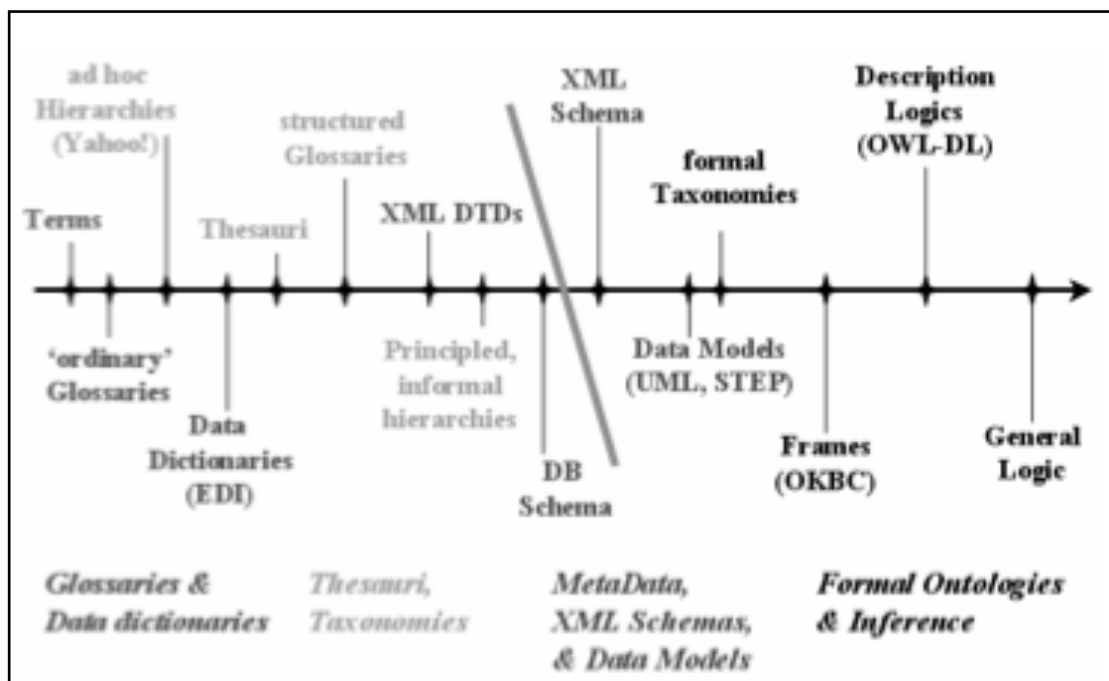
ad hoc Hierarchies (Yahoo!)

structured Glossaries

XML Schema

Description Logics (OWL-DL)

formal Taxonomies

Terms

Thesauri

XML DTDs

'ordinary' Glossaries

Principled, informal hierarchies

Data Models (UML, STEP)

Data Dictionaries (EDI)

DB Schema

Frames (OKBC)

General Logic

*Glossaries & Data dictionaries*

*Thesauri, Taxonomies*

*MetaData, XML Schemas, & Data Models*

***Formal Ontologies & Inference***